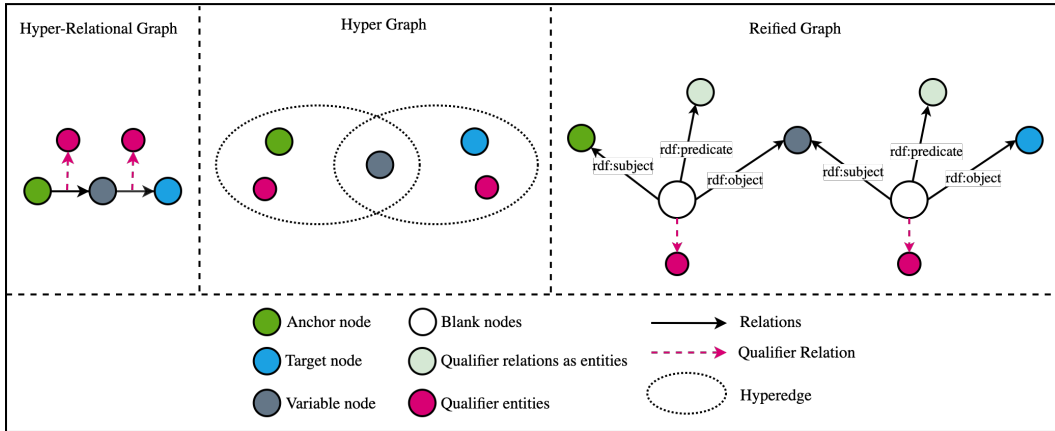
Hyper-Relational Graph

Hyper Graph

Reified Graph

rdf:subject

rdf:predicate

rdf:object

rdf:subject

rdf:predicate

rdf:object

Anchor node

Target node

Variable node

Blank nodes

Qualifier relations as entities

Qualifier entities

Relations

Qualifier Relation

Hyperedge